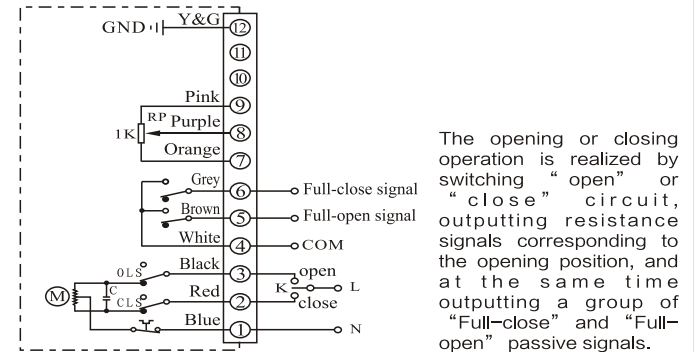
GND
Y&G
12
11
10
Pink
9
RP
Purple
1K
8
Orange
7
Grey
6
Full-close signal
Brown
5
Full-open signal
White
4
COM
OLS
Black
3
open
C
K
L
M
CLS
Red
2
close
Blue
1
N

The opening or closing operation is realized by switching "open" or "close" circuit, outputting resistance signals corresponding to the opening position, and at the same time outputting a group of "Full-close" and "Full-open" passive signals.